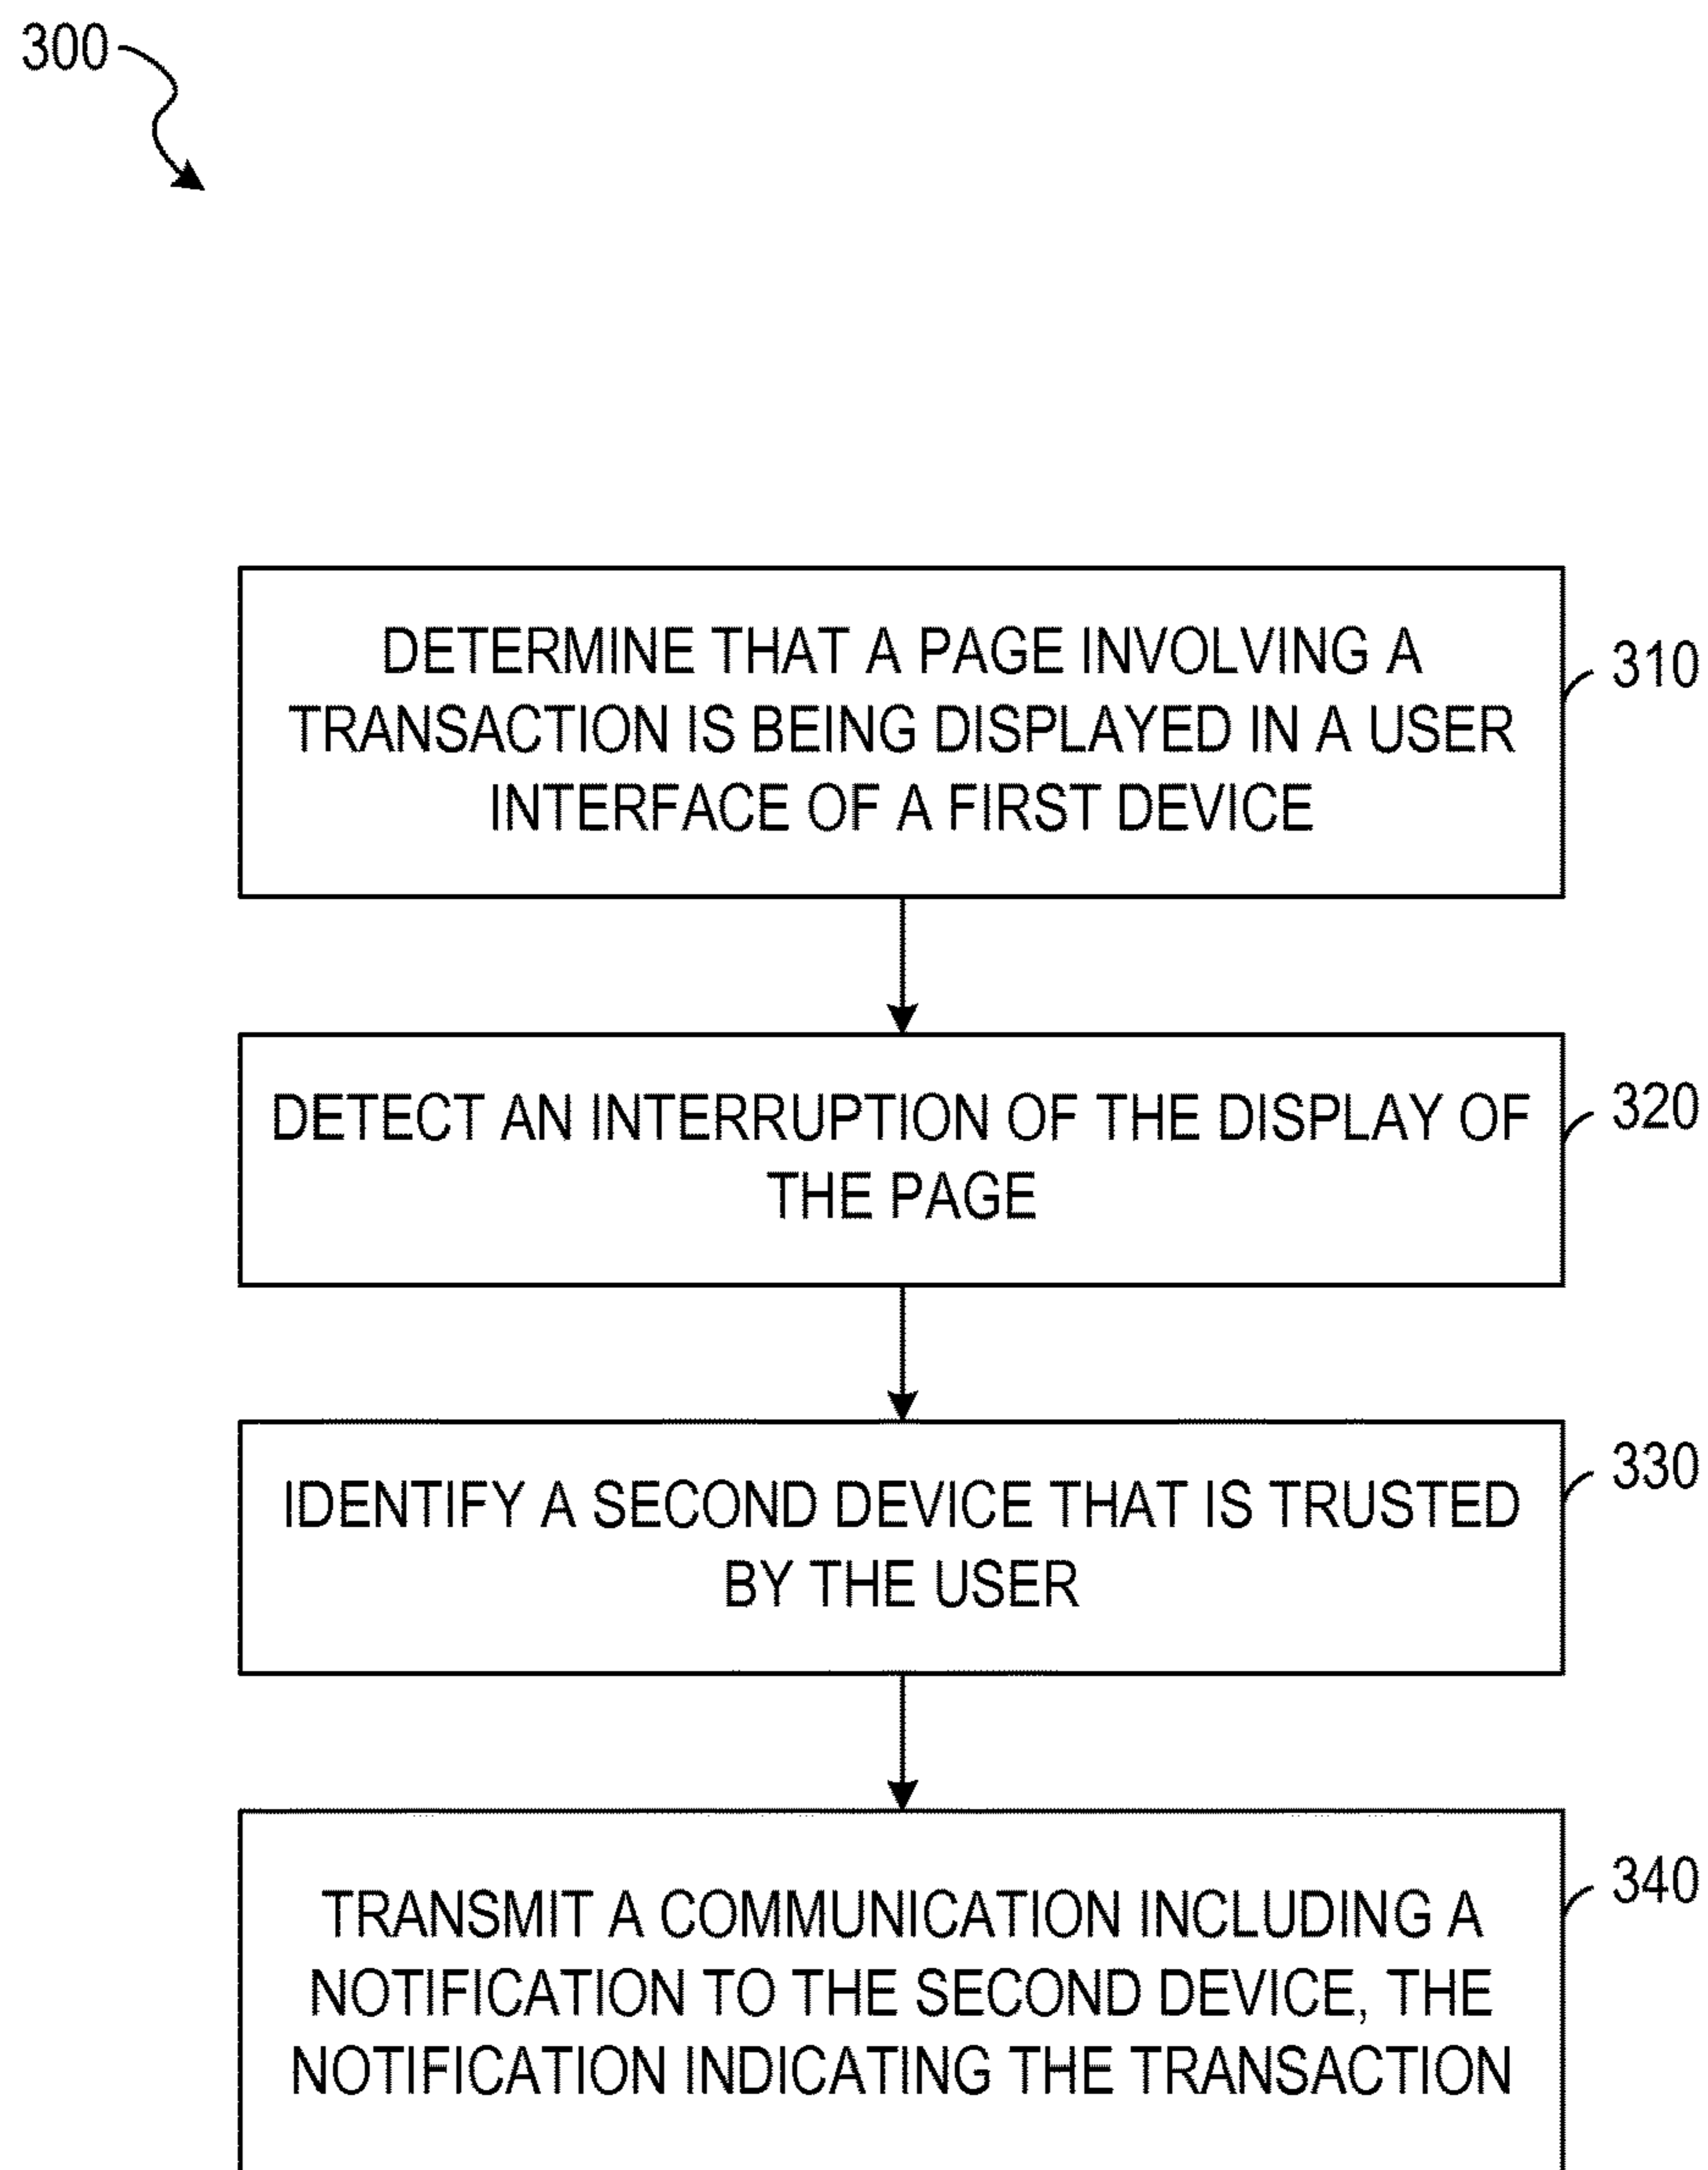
300

DETERMINE THAT A PAGE INVOLVING A TRANSACTION IS BEING DISPLAYED IN A USER INTERFACE OF A FIRST DEVICE

310

DETECT AN INTERRUPTION OF THE DISPLAY OF THE PAGE

320

IDENTIFY A SECOND DEVICE THAT IS TRUSTED BY THE USER

330

TRANSMIT A COMMUNICATION INCLUDING A NOTIFICATION TO THE SECOND DEVICE, THE NOTIFICATION INDICATING THE TRANSACTION

340